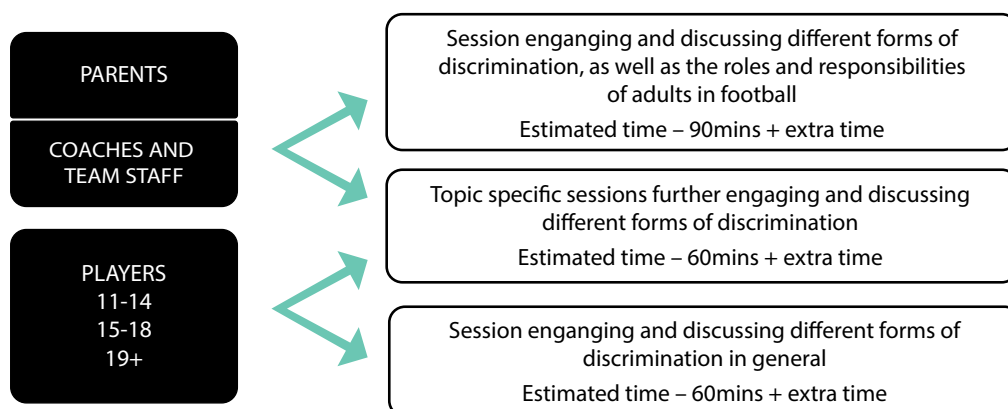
PARENTS

COACHES AND TEAM STAFF

PLAYERS
11-14
15-18
19+

Session enganging and discussing different forms of discrimination, as well as the roles and responsibilities of adults in football

Estimated time – 90mins + extra time

Topic specific sessions further engaging and discussing different forms of discrimination

Estimated time – 60mins + extra time

Session enganging and discussing different forms of discrimination in general

Estimated time – 60mins + extra time